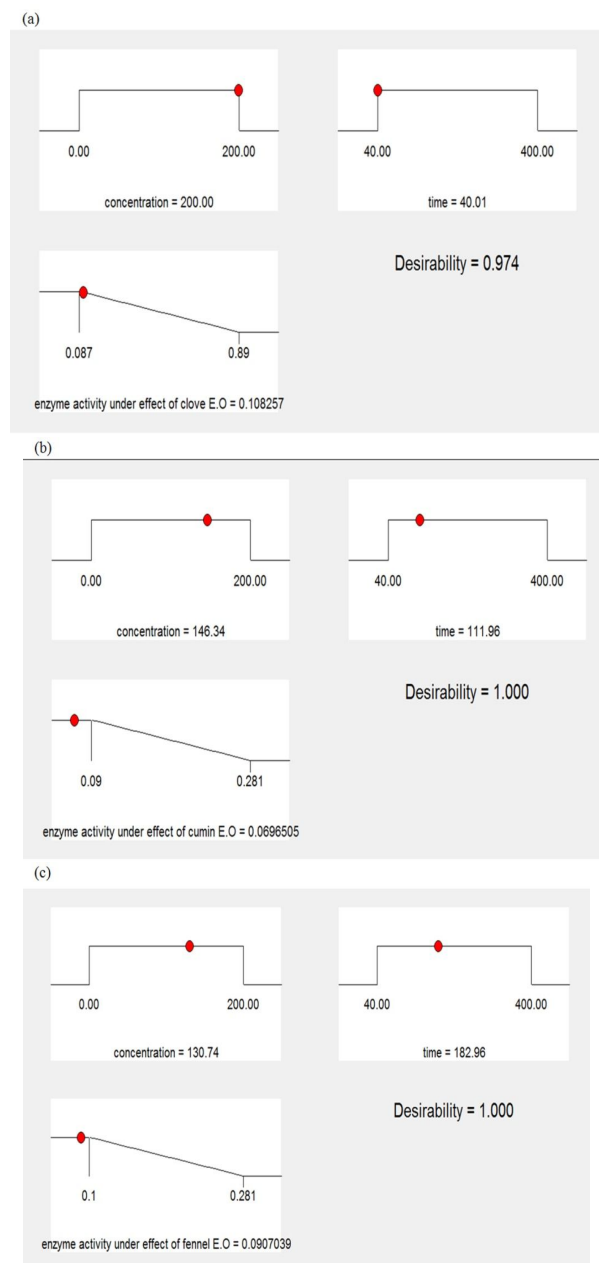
(a)

0.00

200.00

concentration = 200.00

40.00

400.00

time = 40.01

Desirability = 0.974

0.087

0.89

enzyme activity under effect of clove E.O = 0.108257

(b)

0.00

200.00

concentration = 146.34

40.00

400.00

time = 111.96

Desirability = 1.000

0.09

0.281

enzyme activity under effect of cumin E.O = 0.0696505

(c)

0.00

200.00

concentration = 130.74

40.00

400.00

time = 182.96

Desirability = 1.000

0.1

0.281

enzyme activity under effect of fennel E.O = 0.0907039